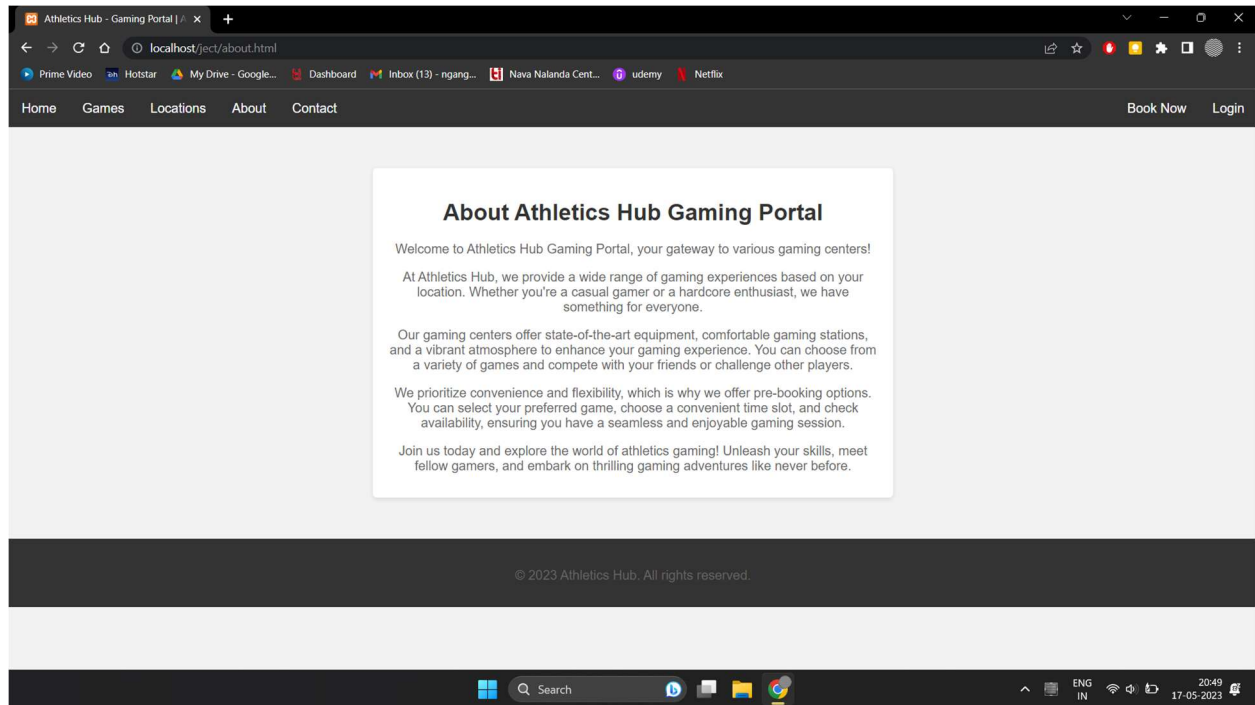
Athletics Hub - Gaming Portal | A ×

localhost/ject/about.html

Prime Video Hotstar My Drive - Google... Dashboard Inbox (13) - ngang... Nava Nalanda Cent... udemy Netflix

Home Games Locations About Contact

Book Now Login

About Athletics Hub Gaming Portal

Welcome to Athletics Hub Gaming Portal, your gateway to various gaming centers!

At Athletics Hub, we provide a wide range of gaming experiences based on your location. Whether you're a casual gamer or a hardcore enthusiast, we have something for everyone.

Our gaming centers offer state-of-the-art equipment, comfortable gaming stations, and a vibrant atmosphere to enhance your gaming experience. You can choose from a variety of games and compete with your friends or challenge other players.

We prioritize convenience and flexibility, which is why we offer pre-booking options. You can select your preferred game, choose a convenient time slot, and check availability, ensuring you have a seamless and enjoyable gaming session.

Join us today and explore the world of athletics gaming! Unleash your skills, meet fellow gamers, and embark on thrilling gaming adventures like never before.

© 2023 Athletics Hub. All rights reserved.

Search

ENG IN 20:49 17-05-2023